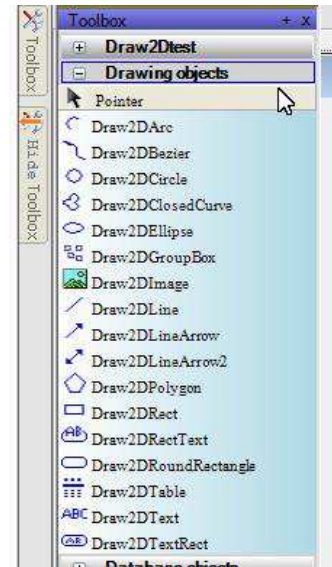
Toolbox

Hide Toolbox

Toolbox

Draw2Dtest

Drawing objects

Pointer

Draw2DArc

Draw2DBezier

Draw2DCircle

Draw2DClosedCurve

Draw2DEllipse

Draw2DGroupBox

Draw2DImage

Draw2DLine

Draw2DLineArrow

Draw2DLineArrow2

Draw2DPolygon

Draw2DRect

Draw2DRectText

Draw2DRoundRectangle

Draw2DTable

ABC Draw2DText

Draw2DTextRect

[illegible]